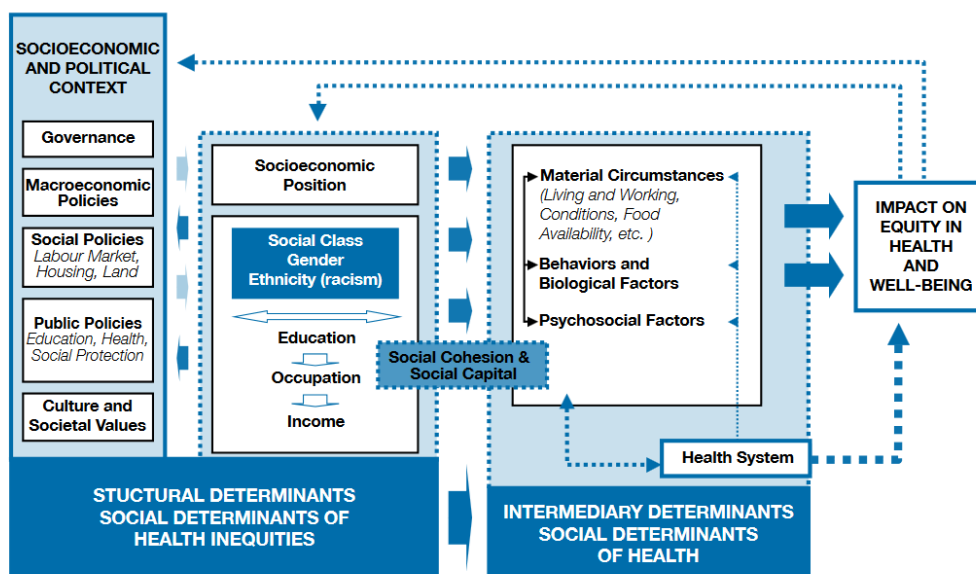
SOCIOECONOMIC AND POLITICAL CONTEXT

Governance

Macroeconomic Policies

Social Policies
Labour Market, Housing, Land

Public Policies
Education, Health, Social Protection

Culture and Societal Values

Socioeconomic Position

Social Class
Gender
Ethnicity (racism)

Education

Occupation

Income

Social Cohesion & Social Capital

Material Circumstances
(Living and Working, Conditions, Food Availability, etc. )

Behaviors and Biological Factors

Psychosocial Factors

Health System

IMPACT ON EQUITY IN HEALTH AND WELL-BEING

STUCTURAL DETERMINANTS
SOCIAL DETERMINANTS OF HEALTH INEQUITIES

INTERMEDIARY DETERMINANTS
SOCIAL DETERMINANTS OF HEALTH